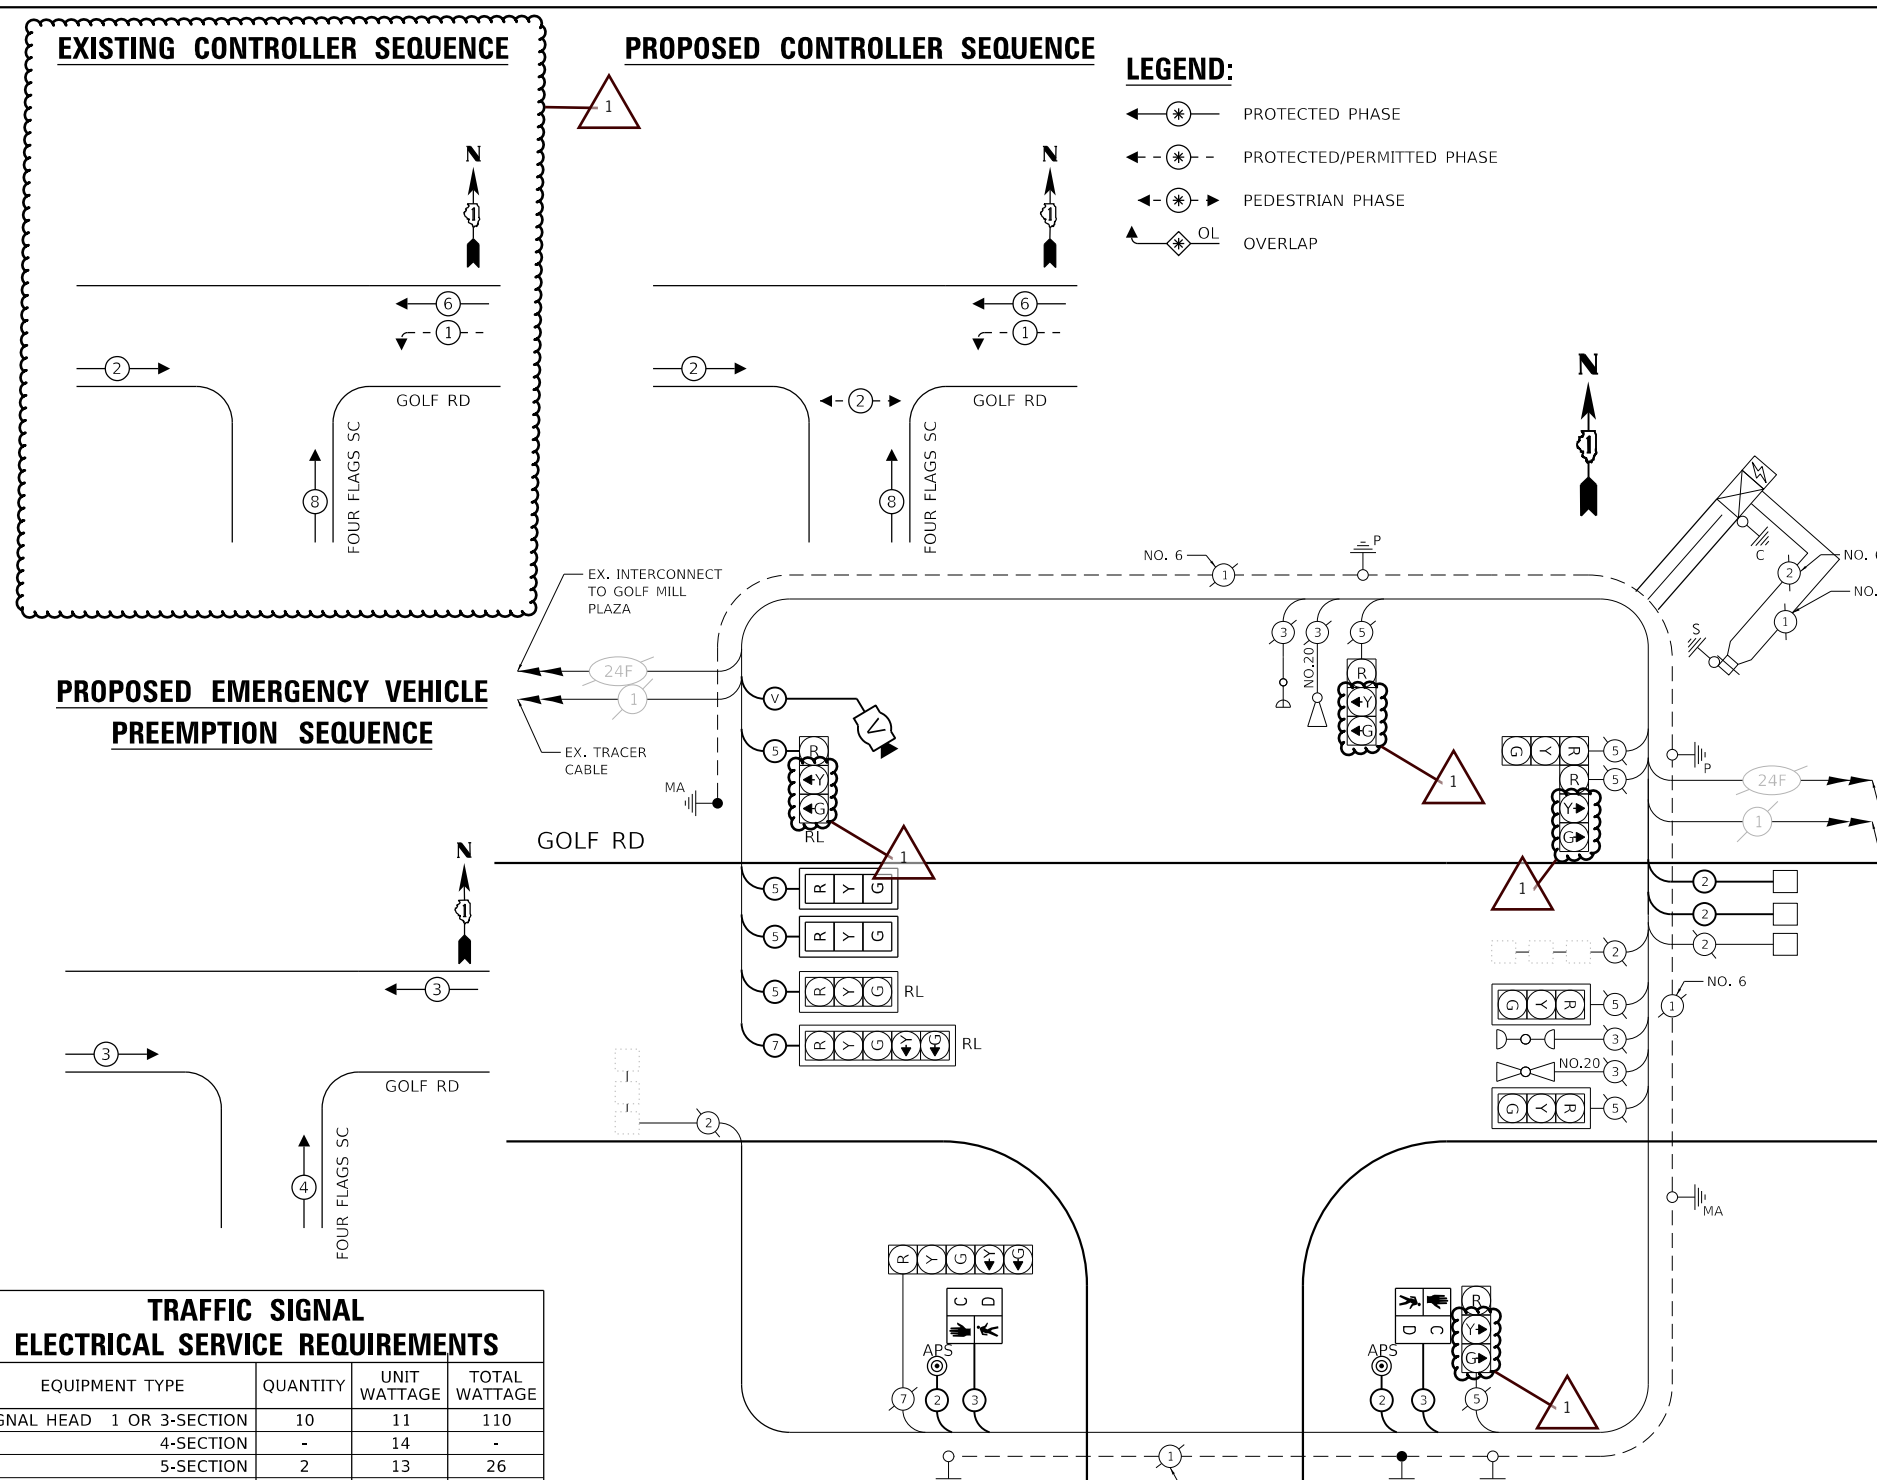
EXISTING CONTROLLER SEQUENCE

1

N

6
1
2
GOLF RD
8
FOUR FLAGS SC

PROPOSED CONTROLLER SEQUENCE

N

6
1
2
2
GOLF RD
8
FOUR FLAGS SC

LEGEND:

PROTECTED PHASE
PROTECTED/PERMITTED PHASE
PEDESTRIAN PHASE
OL
OVERLAP

N

PROPOSED EMERGENCY VEHICLE PREEMPTION SEQUENCE

N

3
3
GOLF RD
4
FOUR FLAGS SC

EX. INTERCONNECT TO GOLF MILL PLAZA
24F
1
EX. TRACER CABLE
MA
V
5
R
Y
G
RL
1
GOLF RD
NO. 6
1
P
3
3
NO.20
5
R
Y
G
1
C
2
NO.
NO.
1
S
G Y R 5
R 5
P
24F
1
Y
G
1
5 R Y G
5 R Y G
5 R Y G RL
7 R Y G Y G RL
2
2
2
2
NO. 6
1
G Y R 5
3
NO.20 3
G Y R 5
2
MA
R Y G Y G
C D
APS
7 2 3
C D
APS
R
Y
G
2 3 5
1
1

| EQUIPMENT TYPE | QUANTITY | UNIT WATTAGE | TOTAL WATTAGE |
|---|---|---|---|
| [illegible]GNAL HEAD 1 OR 3-SECTION | 10 | 11 | 110 |
| 4-SECTION | - | 14 | - |
| 5-SECTION | 2 | 13 | 26 |

TRAFFIC SIGNAL
ELECTRICAL SERVICE REQUIREMENTS